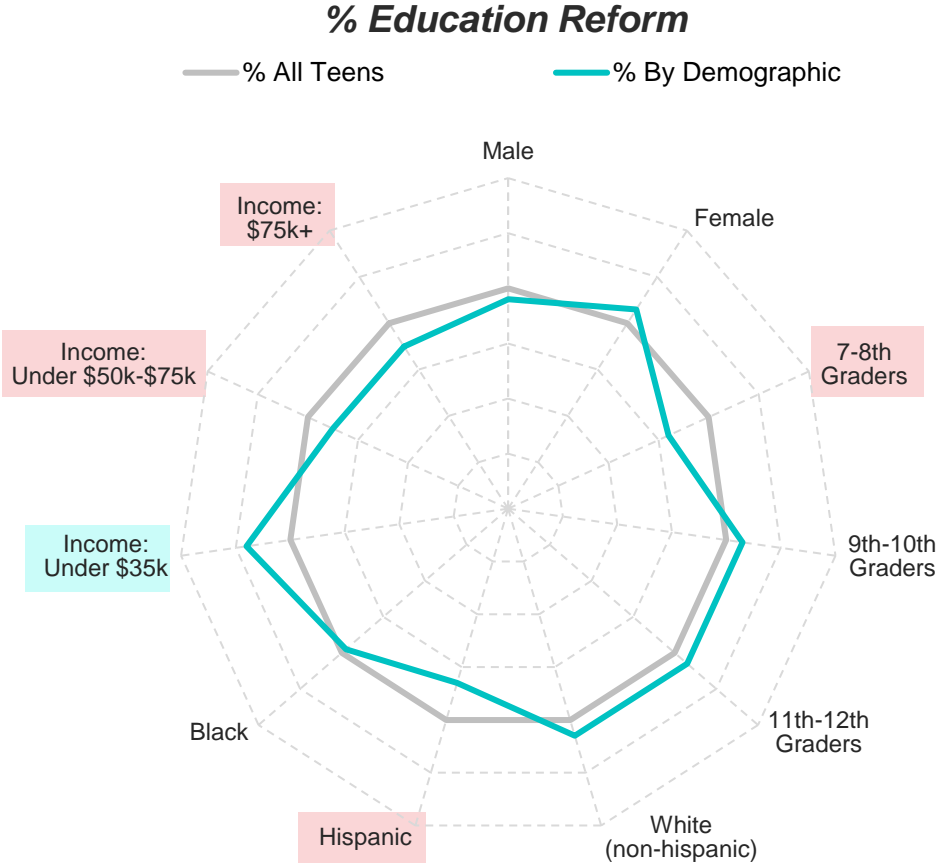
% Education Reform

% All Teens

% By Demographic

Male

Female

7-8th Graders

9th-10th Graders

11th-12th Graders

White (non-hispanic)

Hispanic

Black

Income: Under $35k

Income: Under $50k-$75k

Income: $75k+